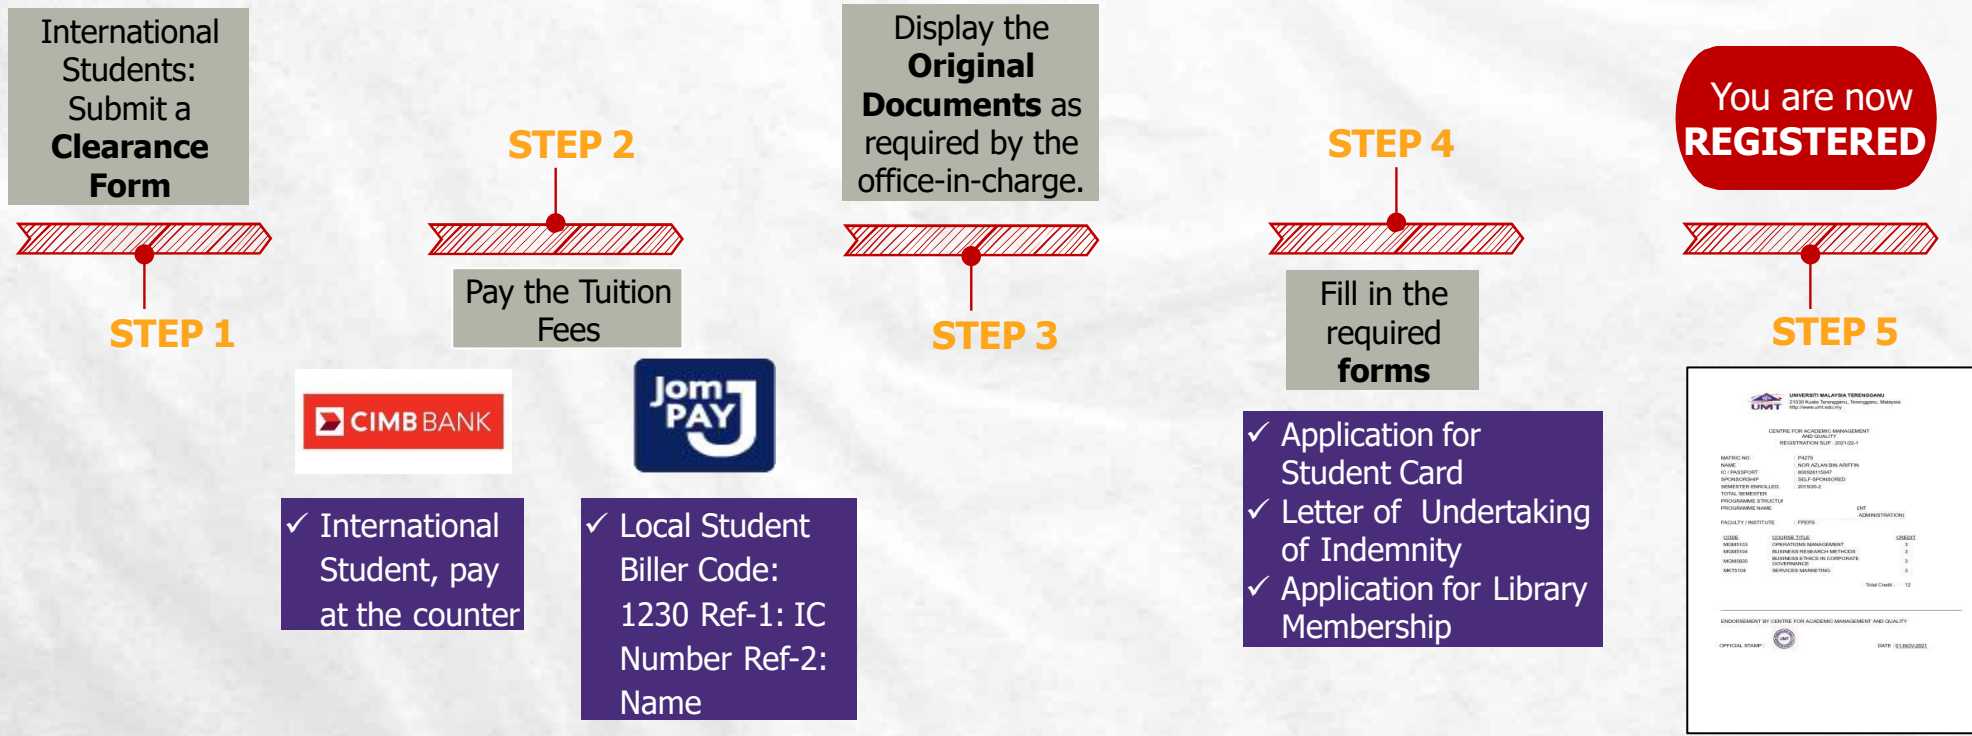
International Students: Submit a **Clearance Form**

STEP 1

STEP 2

Pay the Tuition Fees

CIMB BANK

✓ International Student, pay at the counter

Jom PAY

✓ Local Student Biller Code: 1230 Ref-1: IC Number Ref-2: Name

Display the **Original Documents** as required by the office-in-charge.

STEP 3

STEP 4

Fill in the required **forms**

✓ Application for Student Card
✓ Letter of Undertaking of Indemnity
✓ Application for Library Membership

You are now **REGISTERED**

STEP 5

UMT UNIVERSITI MALAYSIA TERENGGANU

CENTRE FOR ACADEMIC MANAGEMENT AND QUALITY
REGISTRATION SLIP : 2021/22-1

MATRIC NO. : P4279
NAME : NOR AZLAN BIN ARIFFIN
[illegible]

| CODE | COURSE TITLE | CREDIT |
|---|---|---|
| MGM5103 | OPERATIONS MANAGEMENT | 3 |
| MGM5104 | BUSINESS RESEARCH METHODS | 3 |
| MGM5600 | BUSINESS ETHICS IN CORPORATE GOVERNANCE | 3 |
| MKT5104 | SERVICES MARKETING | 3 |

Total Credit : 12

ENDORSEMENT BY CENTRE FOR ACADEMIC MANAGEMENT AND QUALITY

OFFICIAL STAMP : DATE : 01-NOV-2021